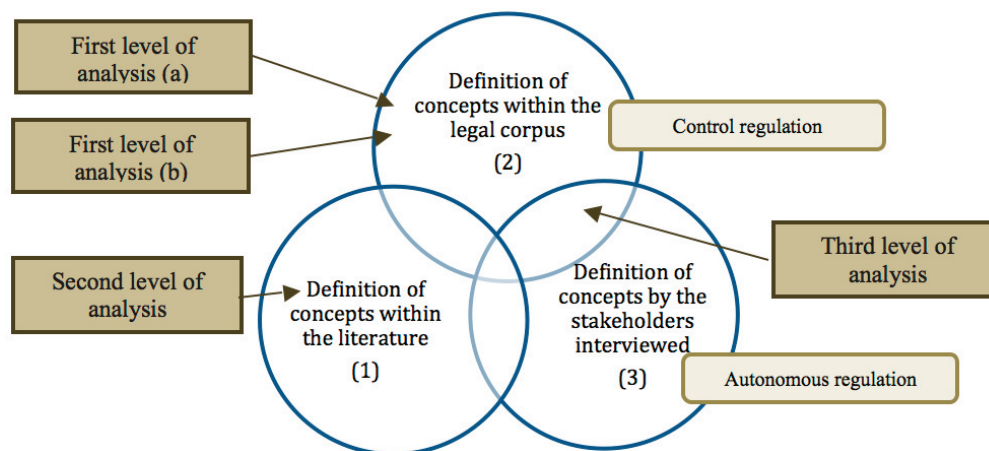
First level of analysis (a)

First level of analysis (b)

Definition of concepts within the legal corpus

(2)

Control regulation

Third level of analysis

Second level of analysis

Definition of concepts within the literature

(1)

Definition of concepts by the stakeholders interviewed

(3)

Autonomous regulation